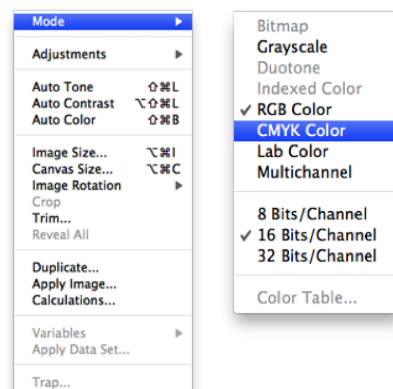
Mode ▶

Adjustments ▶

Auto Tone ⇧⌘L
Auto Contrast ⌥⇧⌘L
Auto Color ⇧⌘B

Image Size... ⌥⌘I
Canvas Size... ⌥⌘C
Image Rotation ▶
Crop
Trim...
Reveal All

Duplicate...
Apply Image...
Calculations...

Variables ▶
Apply Data Set...

Trap...

Bitmap
Grayscale
Duotone
Indexed Color
✓ RGB Color
CMYK Color
Lab Color
Multichannel

8 Bits/Channel
✓ 16 Bits/Channel
32 Bits/Channel

Color Table...